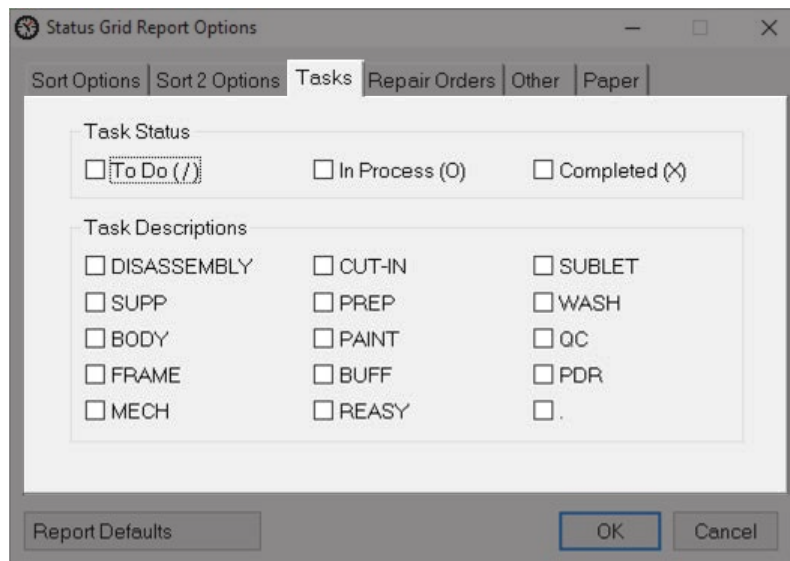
Status Grid Report Options

Sort Options | Sort 2 Options | Tasks | Repair Orders | Other | Paper

Task Status

☐ To Do (/)
☐ In Process (O)
☐ Completed (X)

Task Descriptions

☐ DISASSEMBLY
☐ CUT-IN
☐ SUBLET
☐ SUPP
☐ PREP
☐ WASH
☐ BODY
☐ PAINT
☐ QC
☐ FRAME
☐ BUFF
☐ PDR
☐ MECH
☐ REASY
☐ .

Report Defaults

OK

Cancel